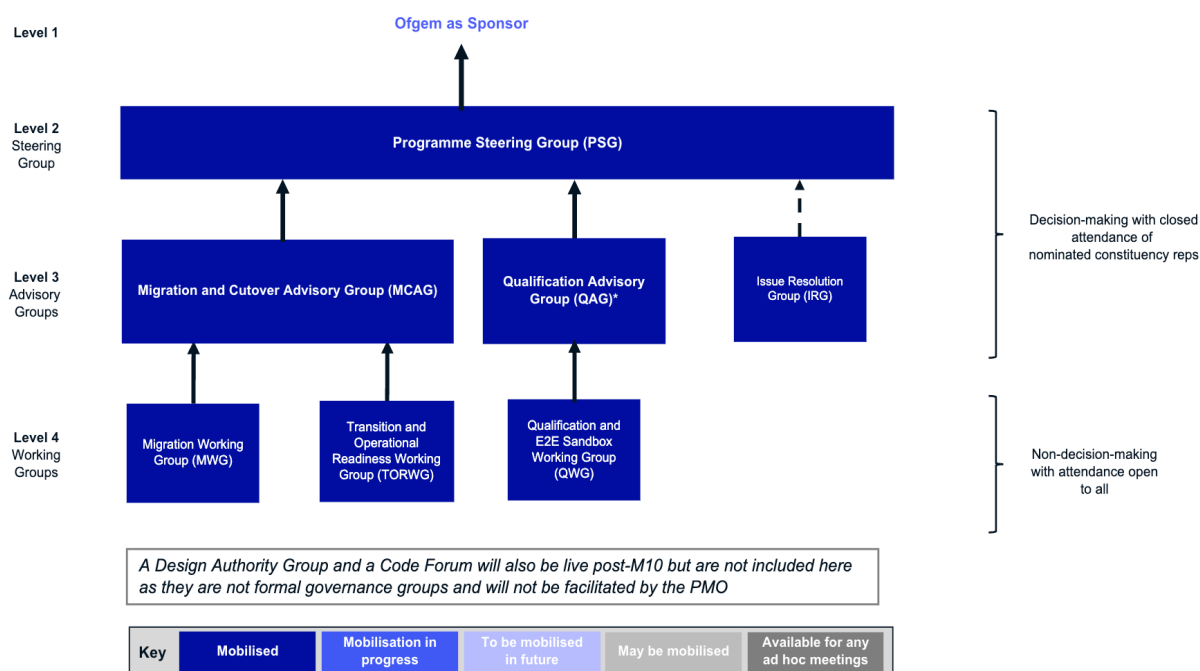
Level 1

Ofgem as Sponsor

Level 2
Steering
Group

Programme Steering Group (PSG)

Decision-making with closed attendance of nominated constituency reps

Level 3
Advisory
Groups

Migration and Cutover Advisory Group (MCAG)

Qualification Advisory Group (QAG)*

Issue Resolution Group (IRG)

Level 4
Working
Groups

Migration Working Group (MWG)

Transition and Operational Readiness Working Group (TORWG)

Qualification and E2E Sandbox Working Group (QWG)

Non-decision-making with attendance open to all

A Design Authority Group and a Code Forum will also be live post-M10 but are not included here as they are not formal governance groups and will not be facilitated by the PMO

| Key | Mobilised | Mobilisation in progress | To be mobilised in future | May be mobilised | Available for any ad hoc meetings |
|---|---|---|---|---|---|